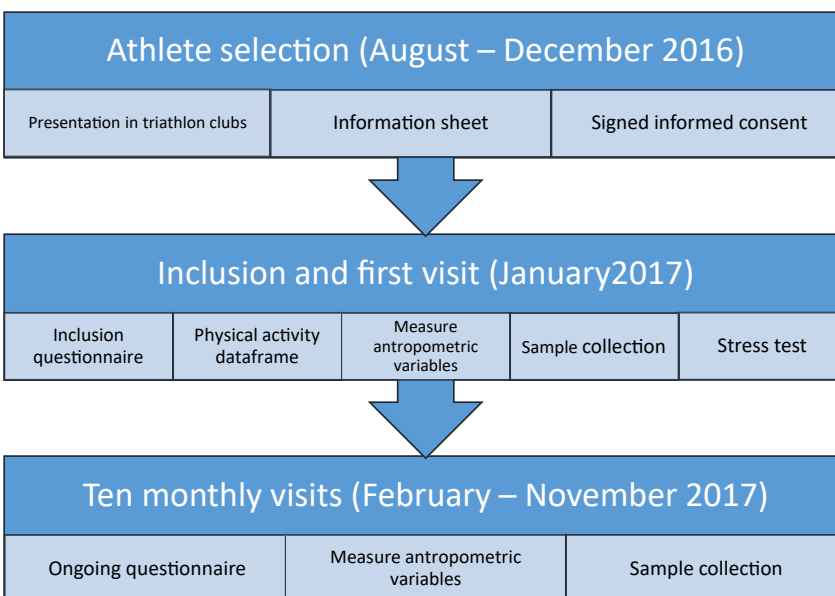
Athlete selection (August – December 2016)

Presentation in triathlon clubs

Information sheet

Signed informed consent

Inclusion and first visit (January2017)

Inclusion questionnaire

Physical activity dataframe

Measure antropometric variables

Sample collection

Stress test

Ten monthly visits (February – November 2017)

Ongoing questionnaire

Measure antropometric variables

Sample collection